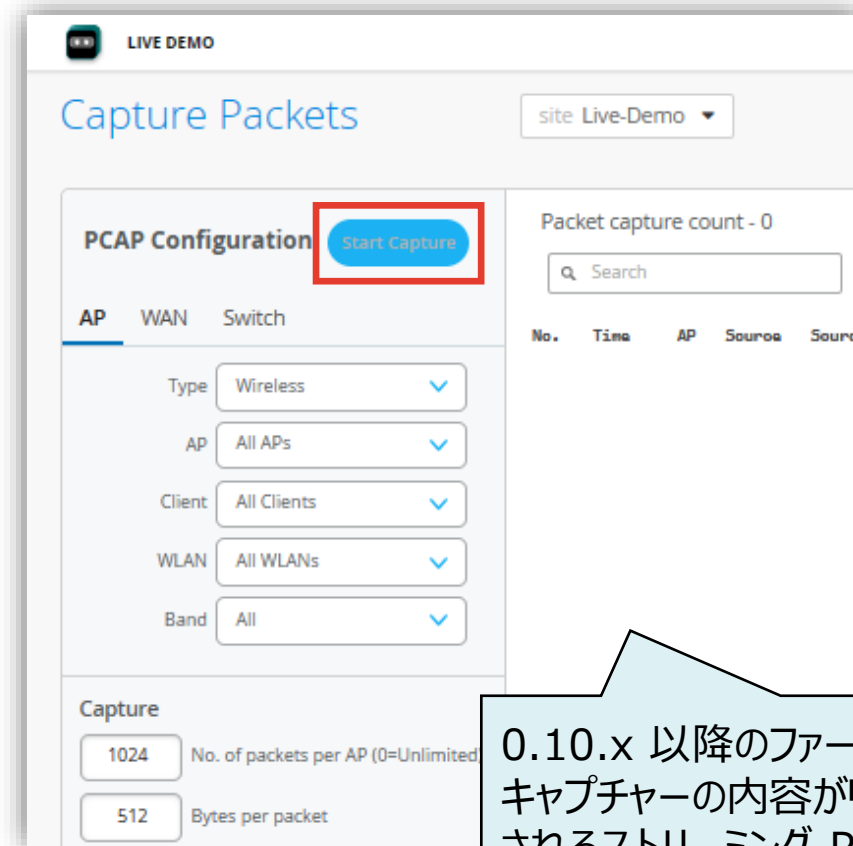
LIVE DEMO

Capture Packets

site Live-Demo

PCAP Configuration

Start Capture

AP WAN Switch

Type Wireless

AP All APs

Client All Clients

WLAN All WLANs

Band All

Capture

1024 No. of packets per AP (0=Unlimited)

512 Bytes per packet

Packet capture count - 0

Search

No. Time AP Source Sourc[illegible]

0.10.x 以降のファー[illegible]
キャプチャーの内容が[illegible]
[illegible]